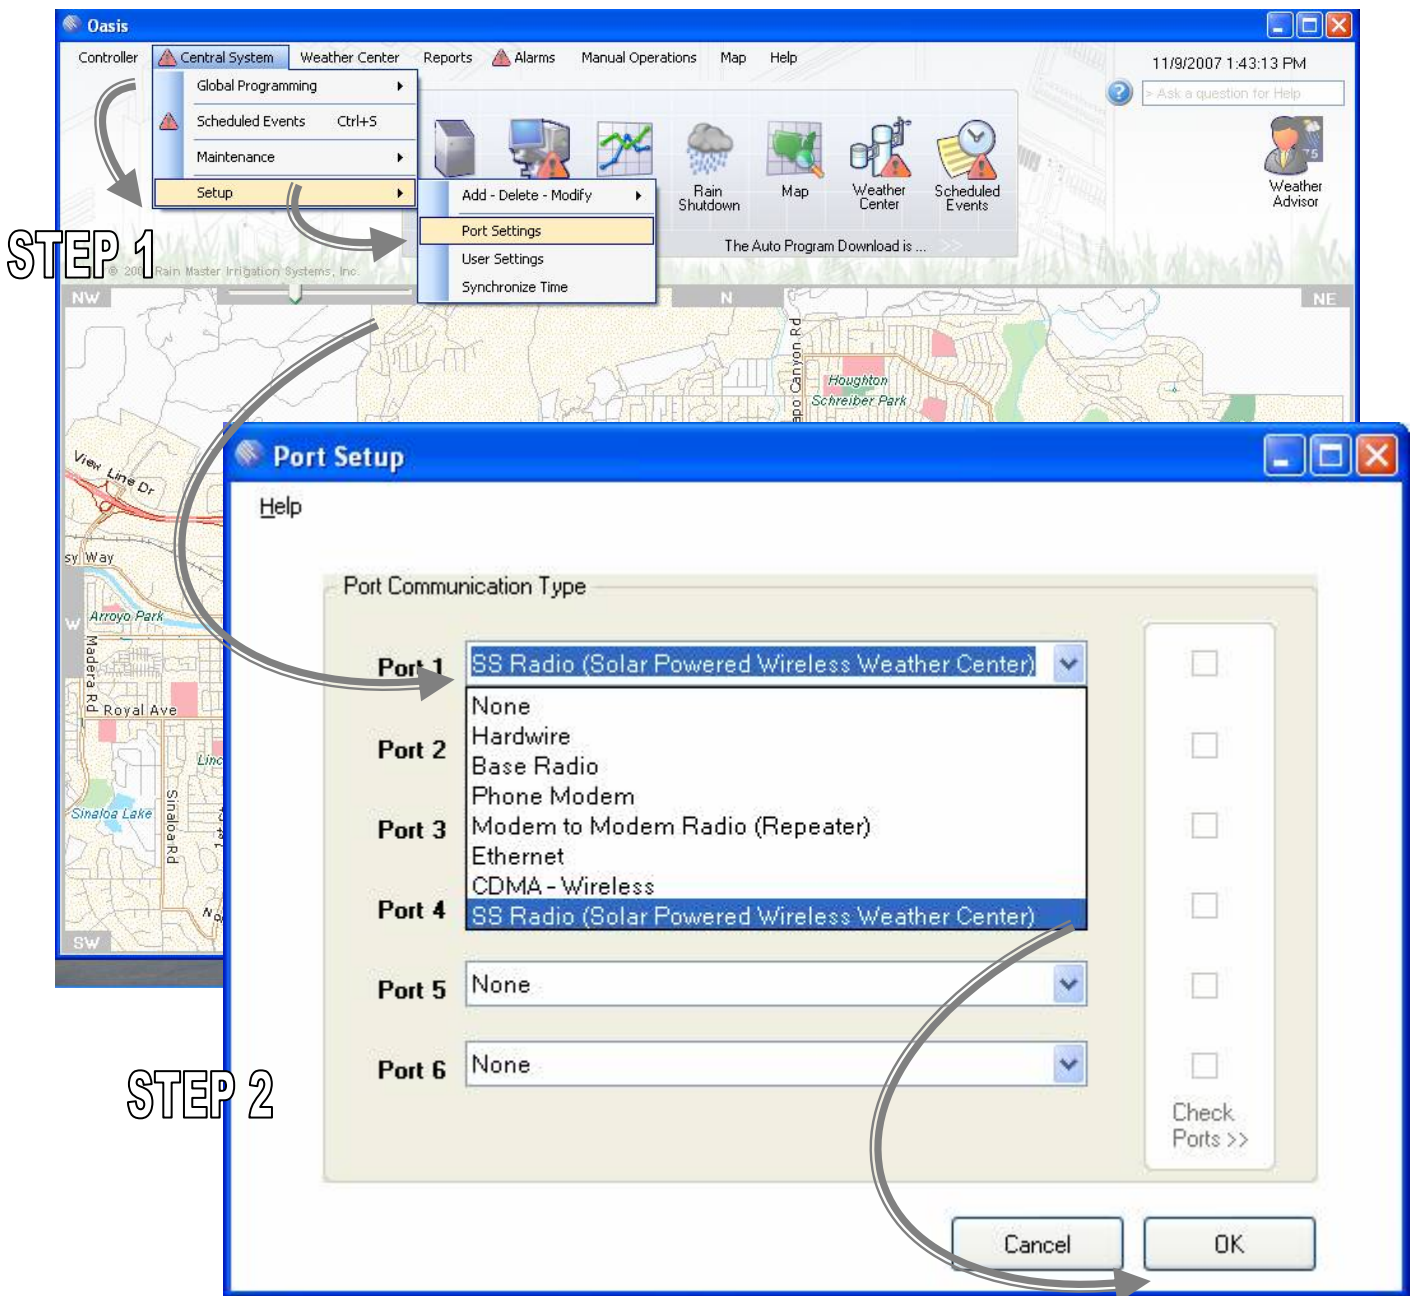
Oasis

Controller Central System Weather Center Reports Alarms Manual Operations Map Help

11/9/2007 1:43:13 PM

> Ask a question for Help

Global Programming
Scheduled Events Ctrl+S
Maintenance
Setup

Add - Delete - Modify
Port Settings
User Settings
Synchronize Time

Rain Shutdown
Map
Weather Center
Scheduled Events
Weather Advisor

The Auto Program Download is ...

STEP 1

© 200 Rain Master Irrigation Systems, Inc.

NW N NE

Canyon Rd
Houghton
Schreiber Park
View Line Dr
Way
Arroyo Park
Madera Rd
Royal Ave
Sinaloa Lake
Sinaloa Rd
SW

Port Setup

Help

Port Communication Type

Port 1 SS Radio (Solar Powered Wireless Weather Center)

None
Hardwire
Base Radio
Phone Modem
Modem to Modem Radio (Repeater)
Ethernet
CDMA - Wireless
SS Radio (Solar Powered Wireless Weather Center)

Port 2
Port 3
Port 4
Port 5 None
Port 6 None

Check Ports >>

STEP 2

Cancel OK